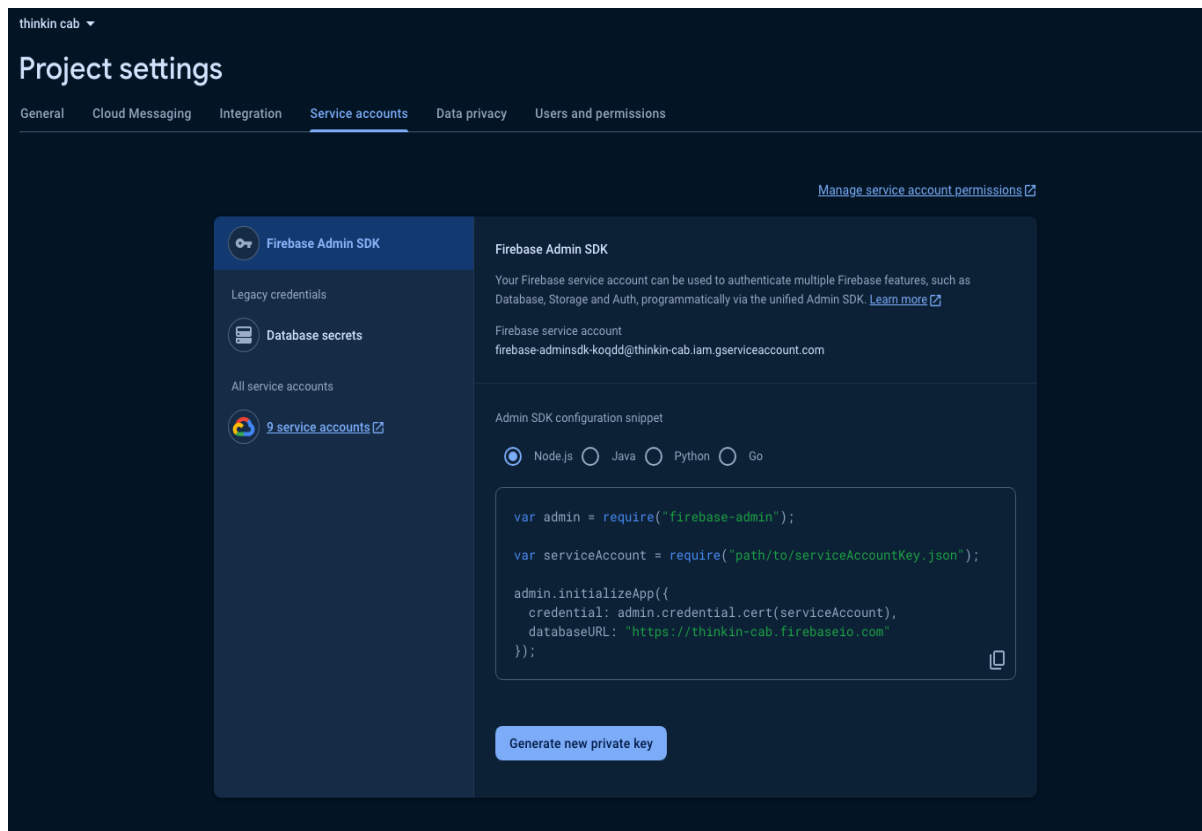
thinkin cab

Project settings

General Cloud Messaging Integration Service accounts Data privacy Users and permissions

Manage service account permissions

Firebase Admin SDK

Legacy credentials

Database secrets

All service accounts

9 service accounts

Firebase Admin SDK

Your Firebase service account can be used to authenticate multiple Firebase features, such as Database, Storage and Auth, programmatically via the unified Admin SDK. Learn more

Firebase service account
firebase-adminsdk-koqdd@thinkin-cab.iam.gserviceaccount.com

Admin SDK configuration snippet

Node.js Java Python Go

```
var admin = require("firebase-admin");

var serviceAccount = require("path/to/serviceAccountKey.json");

admin.initializeApp({
  credential: admin.credential.cert(serviceAccount),
  databaseURL: "https://thinkin-cab.firebaseio.com"
});
```

Generate new private key